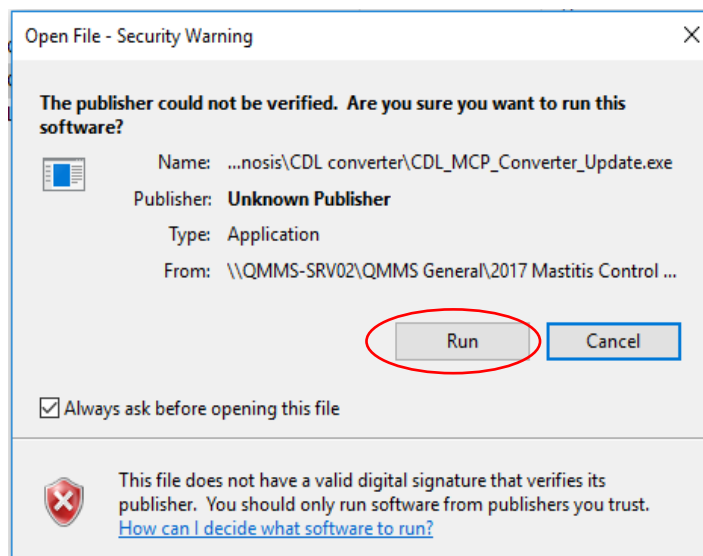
Open File - Security Warning

The publisher could not be verified. Are you sure you want to run this software?

Name: ...nosis\CDL converter\CDL_MCP_Converter_Update.exe
Publisher: Unknown Publisher
Type: Application
From: \\QMMS-SRV02\QMMS General\2017 Mastitis Control ...

Run
Cancel

Always ask before opening this file

This file does not have a valid digital signature that verifies its publisher. You should only run software from publishers you trust.
How can I decide what software to run?